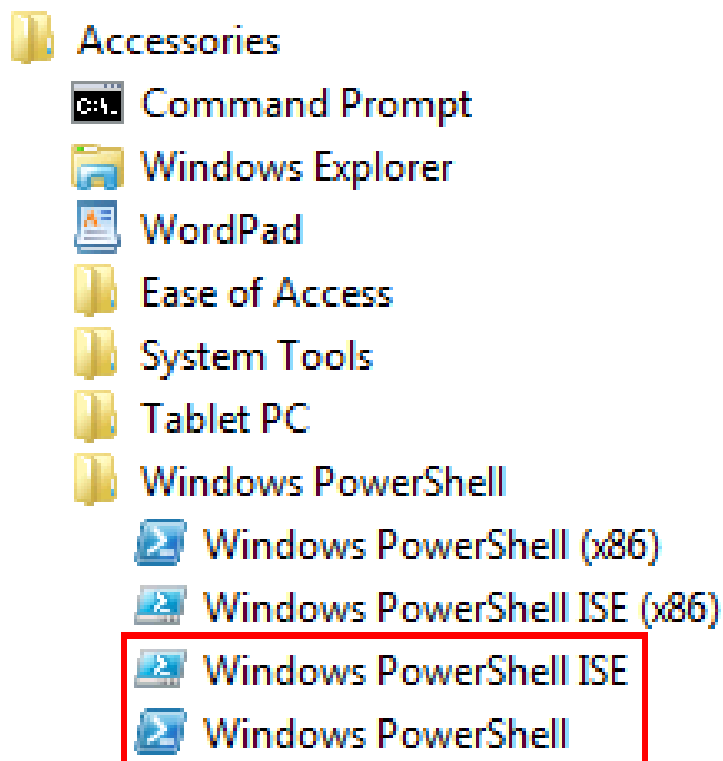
Accessories
C:\
Command Prompt
Windows Explorer
WordPad
Ease of Access
System Tools
Tablet PC
Windows PowerShell
Windows PowerShell (x86)
Windows PowerShell ISE (x86)
Windows PowerShell ISE
Windows PowerShell